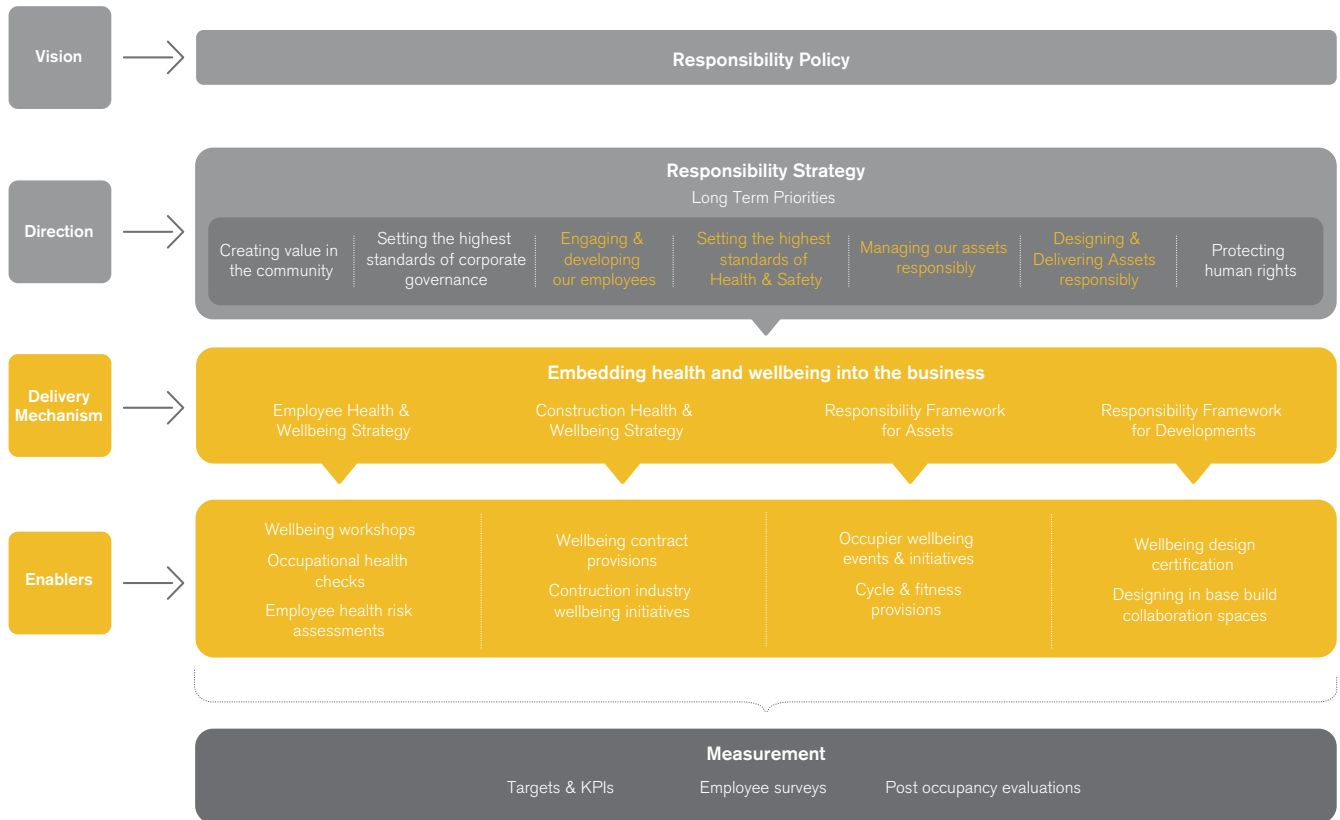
Vision

Responsibility Policy

Direction

Responsibility Strategy
Long Term Priorities

Creating value in the community

Setting the highest standards of corporate governance

Engaging & developing our employees

Setting the highest standards of Health & Safety

Managing our assets responsibly

Designing & Delivering Assets responsibly

Protecting human rights

Delivery Mechanism

Embedding health and wellbeing into the business

Employee Health & Wellbeing Strategy

Construction Health & Wellbeing Strategy

Responsibility Framework for Assets

Responsibility Framework for Developments

Enablers

Wellbeing workshops
Occupational health checks
Employee health risk assessments

Wellbeing contract provisions
Contruction industry wellbeing initiatives

Occupier wellbeing events & initiatives
Cycle & fitness provisions

Wellbeing design certification
Designing in base build collaboration spaces

Measurement
Targets & KPIs
Employee surveys
Post occupancy evaluations